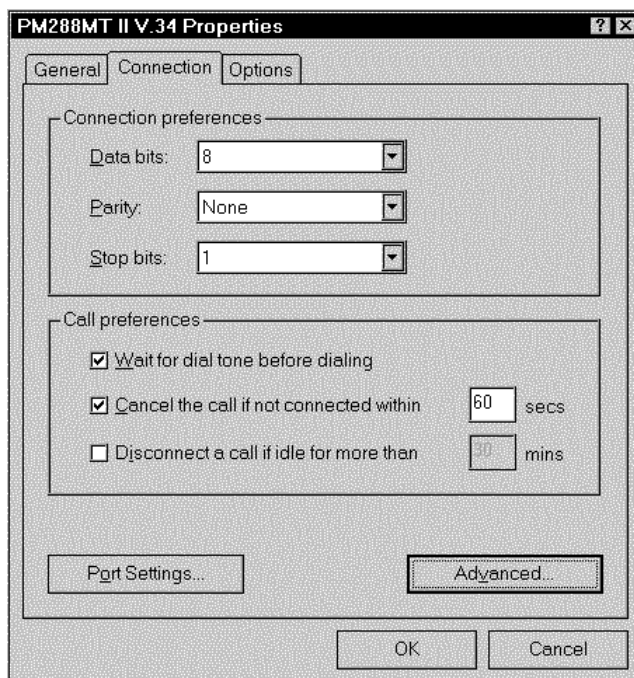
PM288MT II V.34 Properties

? X

General Connection Options

Connection preferences

Data bits: 8

Parity: None

Stop bits: 1

Call preferences

☑ Wait for dial tone before dialing

☑ Cancel the call if not connected within 60 secs

☐ Disconnect a call if idle for more than 30 mins

Port Settings...

Advanced...

OK

Cancel